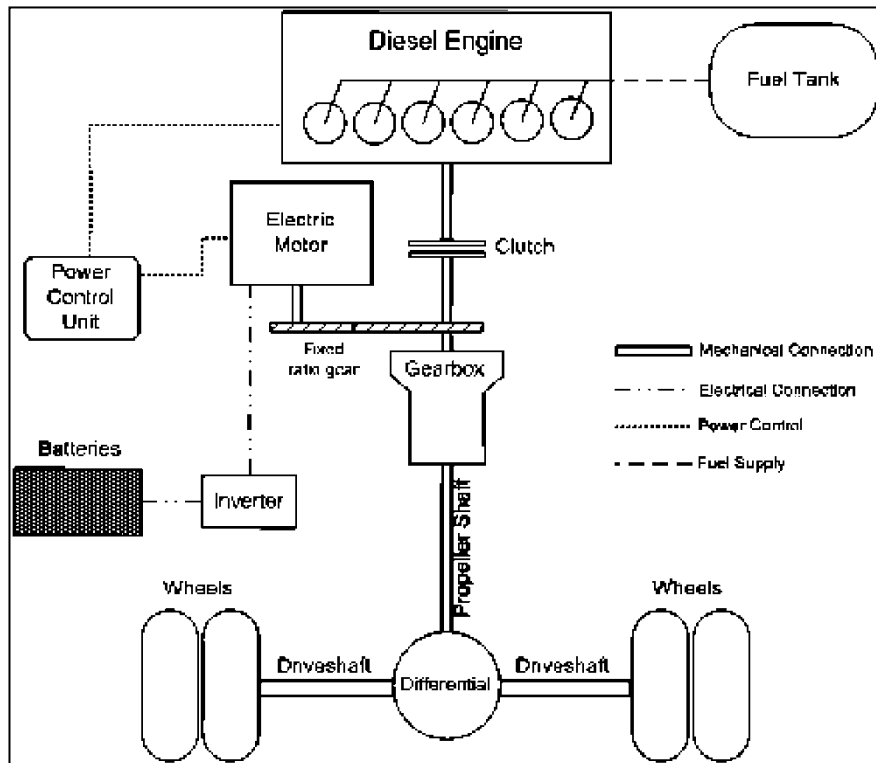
Diesel Engine

Fuel Tank

Electric Motor

Clutch

Power Control Unit

Fixed ratio gear

Gearbox

Mechanical Connection

Electrical Connection

Power Control

Fuel Supply

Batteries

Inverter

Propeller Shaft

Wheels

Wheels

Dnveshaft

Differential

Dnveshaft